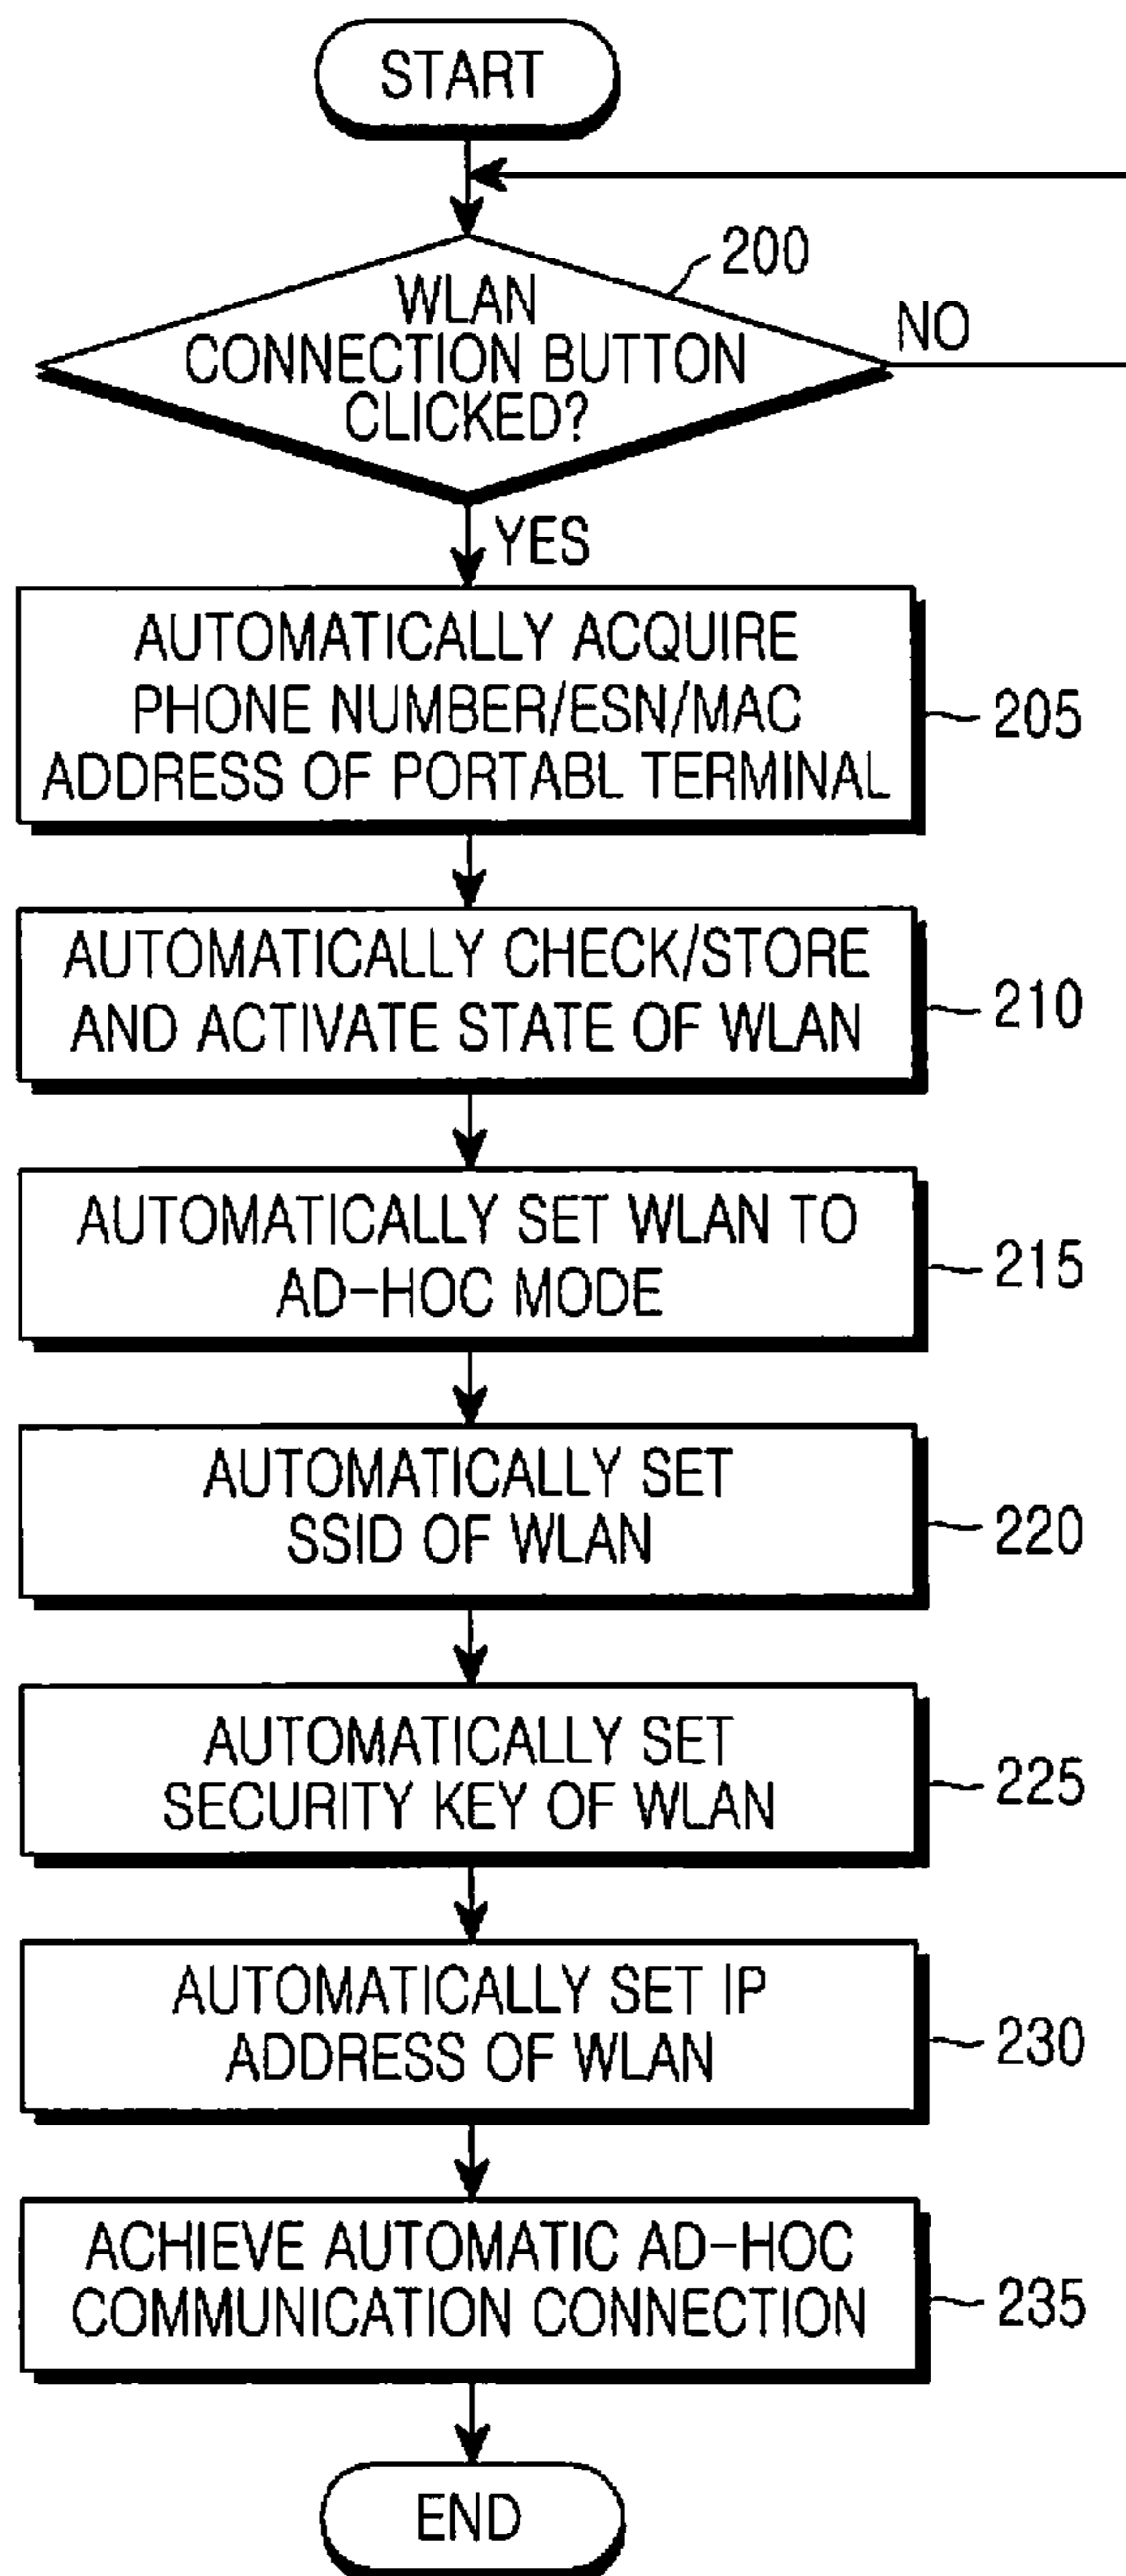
START

200

WLAN CONNECTION BUTTON CLICKED?

NO

YES

AUTOMATICALLY ACQUIRE PHONE NUMBER/ESN/MAC ADDRESS OF PORTABL TERMINAL

205

AUTOMATICALLY CHECK/STORE AND ACTIVATE STATE OF WLAN

210

AUTOMATICALLY SET WLAN TO AD-HOC MODE

215

AUTOMATICALLY SET SSID OF WLAN

220

AUTOMATICALLY SET SECURITY KEY OF WLAN

225

AUTOMATICALLY SET IP ADDRESS OF WLAN

230

ACHIEVE AUTOMATIC AD-HOC COMMUNICATION CONNECTION

235

END